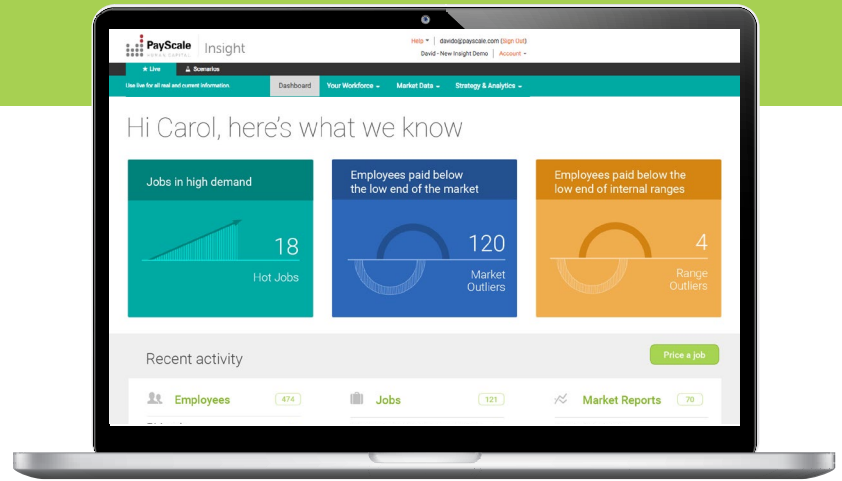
PayScale Insight

Help ▾ | davido@payscale.com (Sign Out)
David - New Insight Demo | Account ▾

★ Live
Scenarios

Use live for all real and current information.

Dashboard
Your Workforce ▾
Market Data ▾
Strategy & Analytics ▾

Hi Carol, here's what we know

Jobs in high demand
18
Hot Jobs

Employees paid below the low end of the market
120
Market Outliers

Employees paid below the low end of internal ranges
4
Range Outliers

Recent activity

Price a job

Employees 474
Jobs 121
Market Reports 70